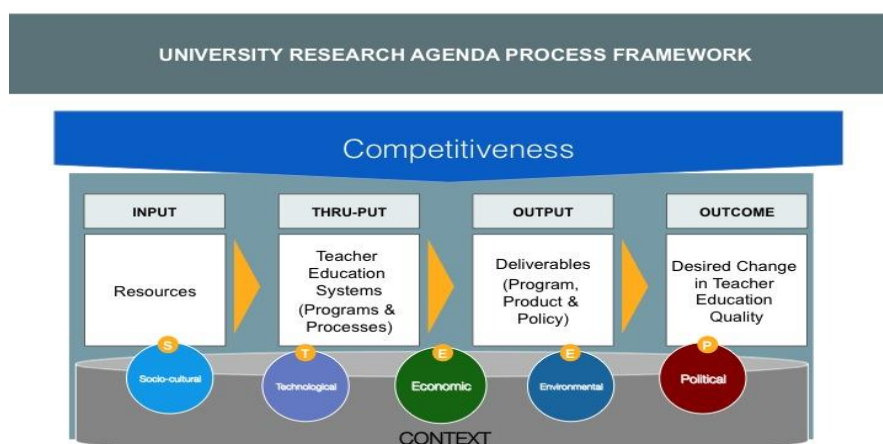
UNIVERSITY RESEARCH AGENDA PROCESS FRAMEWORK

Competitiveness

INPUT

Resources

THRU-PUT

Teacher Education Systems (Programs & Processes)

OUTPUT

Deliverables (Program, Product & Policy)

OUTCOME

Desired Change in Teacher Education Quality

S
Socio-cultural

T
Technological

E
Economic

E
Environmental

P
Political

CONTEXT